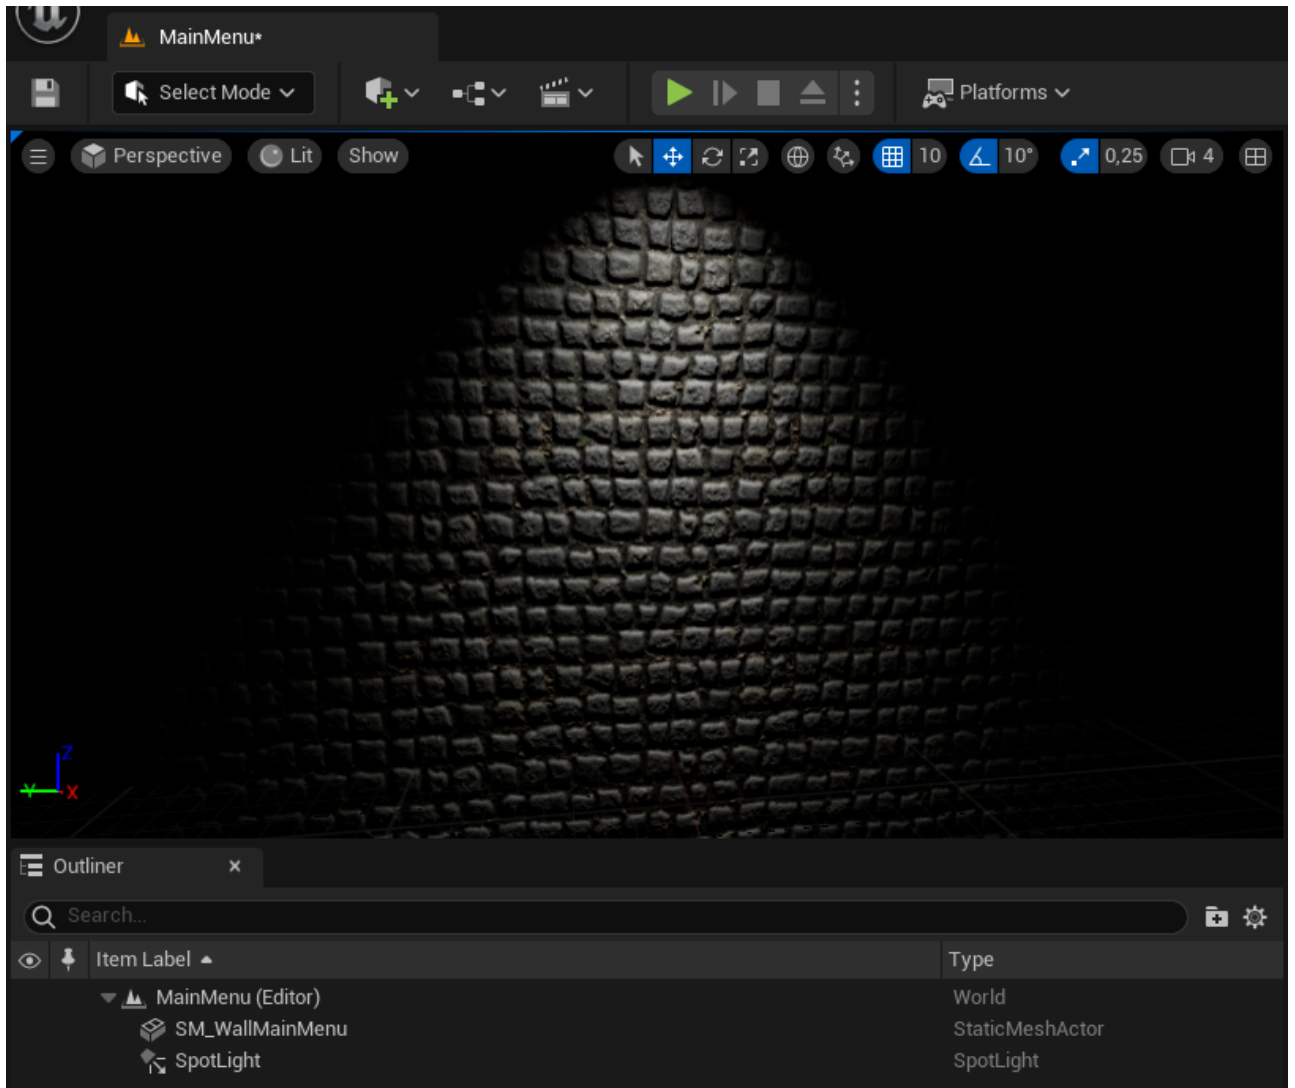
MainMenu*

Select Mode

Platforms

Perspective Lit Show

10 10° 0,25 4

Z
Y X

Outliner ×

Search...

| Item Label ▲ | Type |
|---|---|
| MainMenu (Editor) | World |
| SM_WallMainMenu | StaticMeshActor |
| SpotLight | SpotLight |